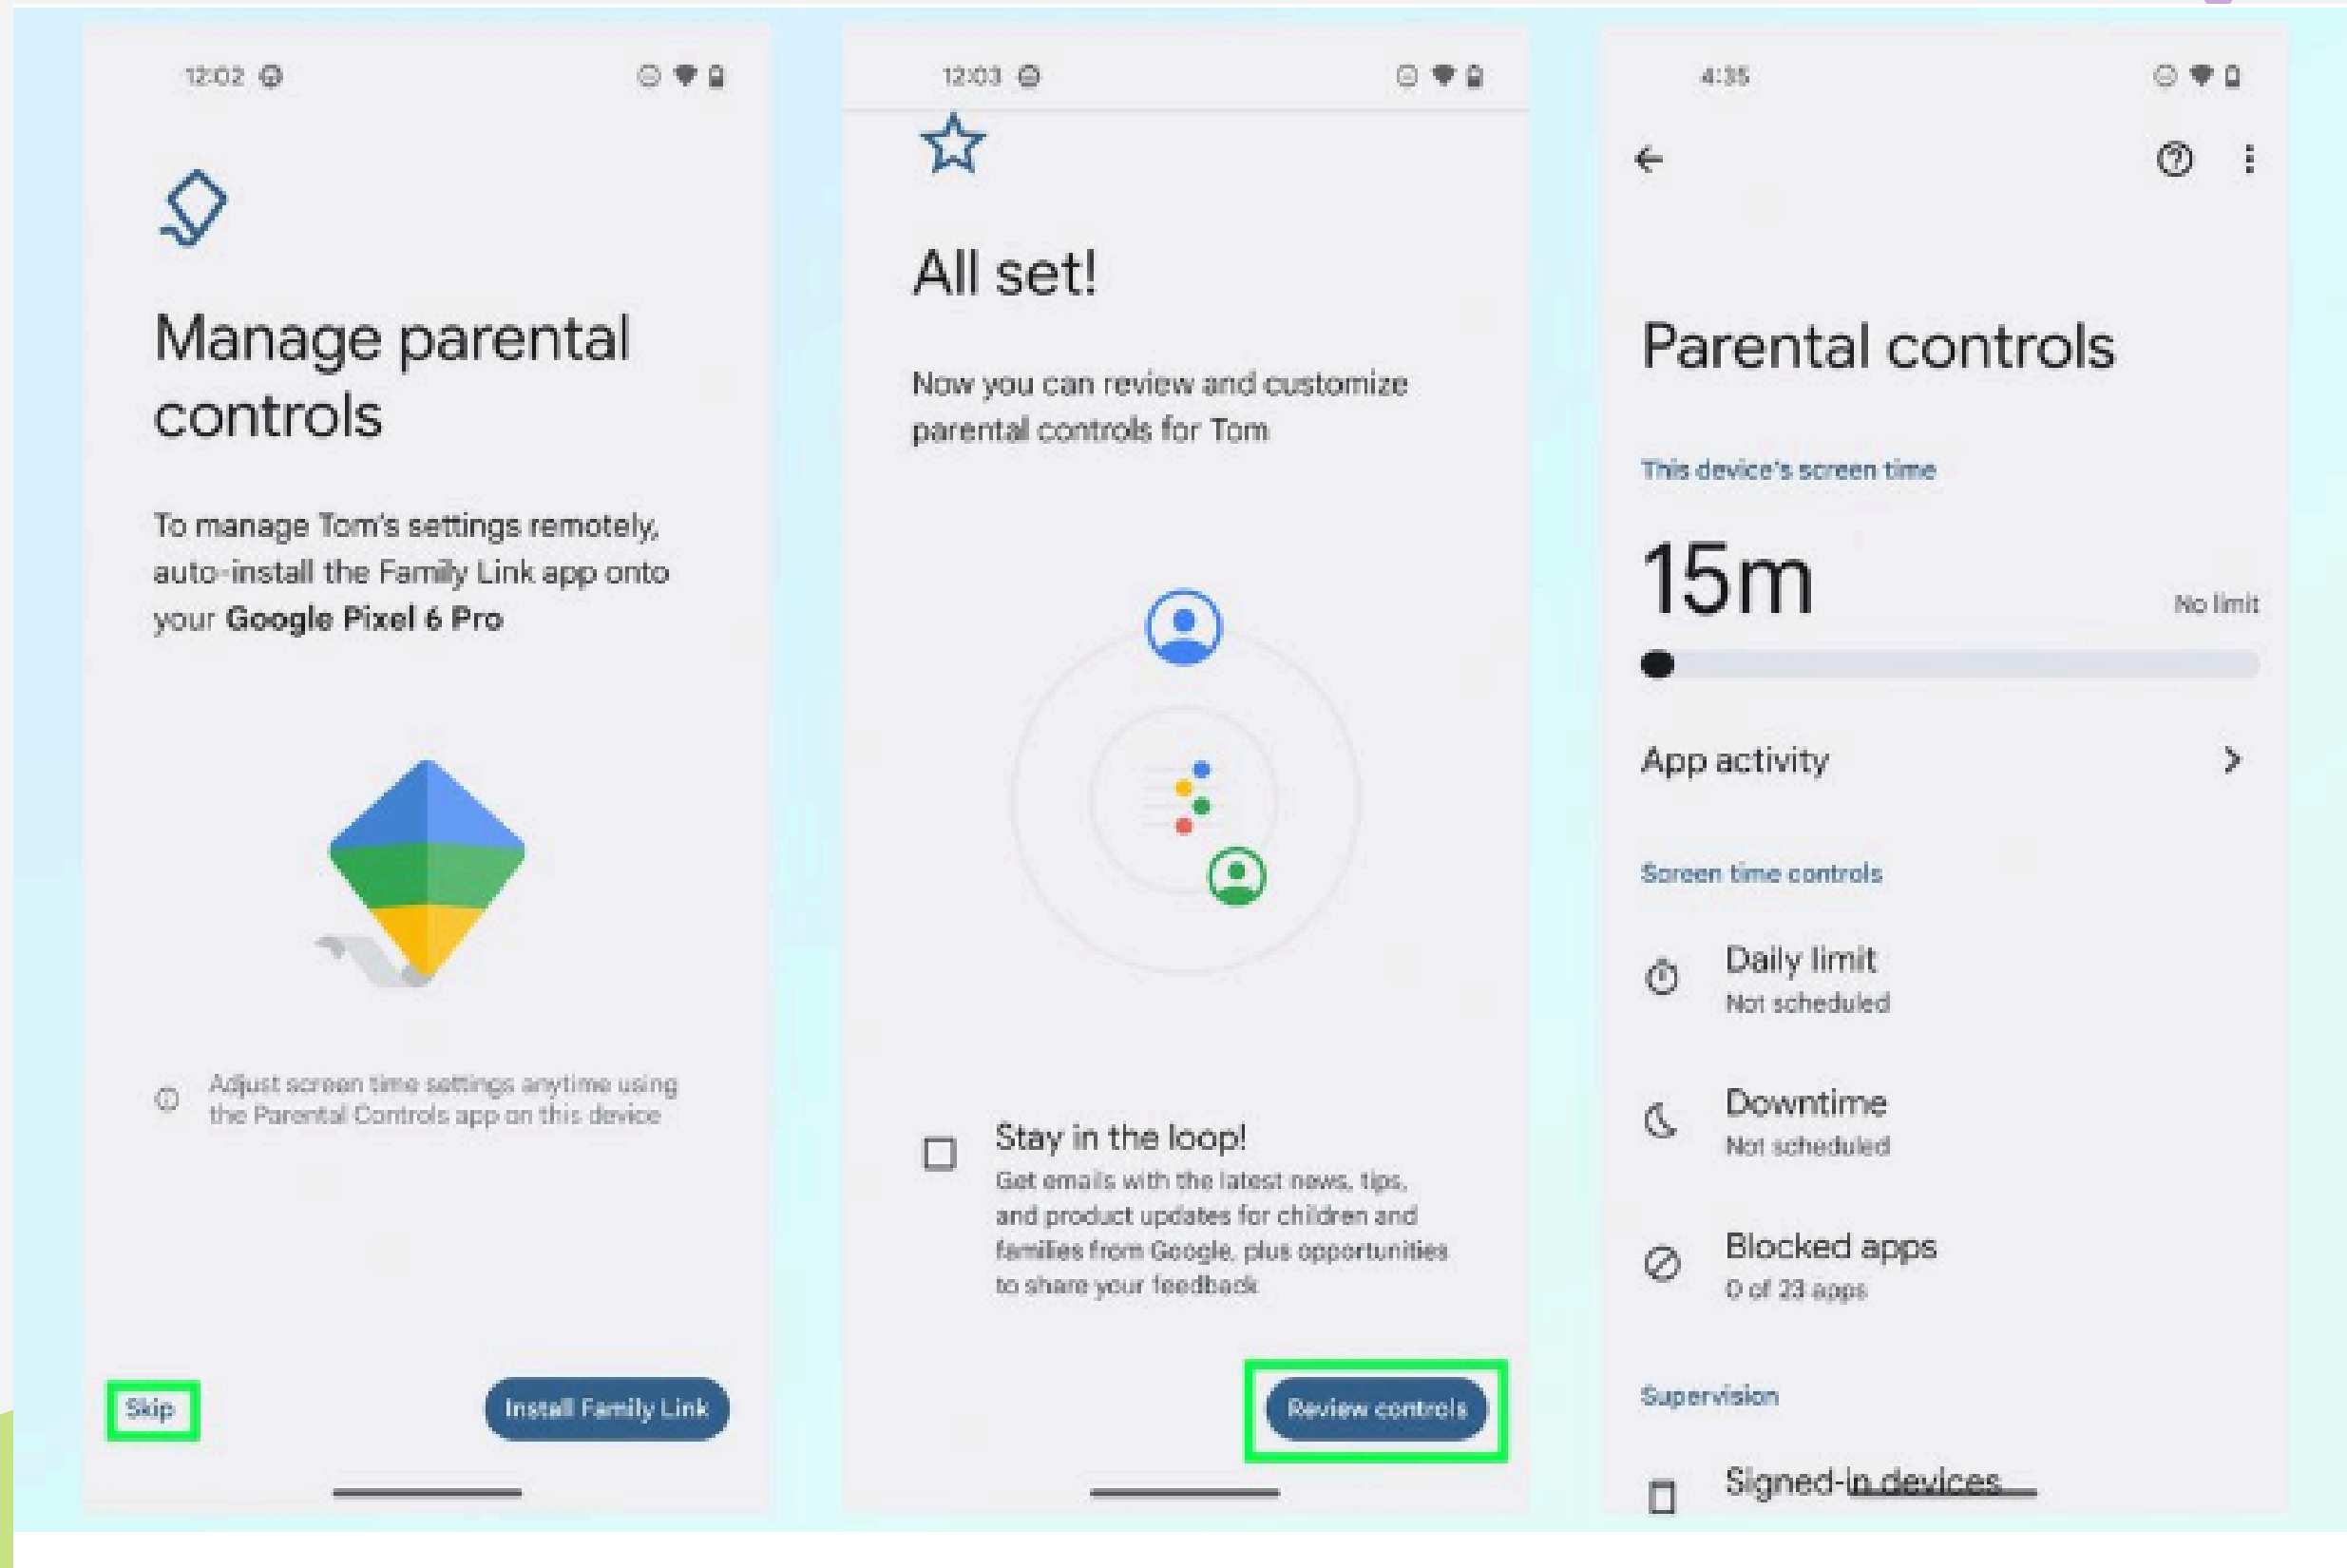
12:02

Manage parental controls

To manage Tom's settings remotely, auto-install the Family Link app onto your **Google Pixel 6 Pro**

Adjust screen time settings anytime using the Parental Controls app on this device

Skip

Install Family Link

12:03

All set!

Now you can review and customize parental controls for Tom

Stay in the loop!

Get emails with the latest news, tips, and product updates for children and families from Google, plus opportunities to share your feedback

Review controls

4:35

Parental controls

This device's screen time

15m

No limit

App activity

Screen time controls

Daily limit
Not scheduled

Downtime
Not scheduled

Blocked apps
0 of 23 apps

Supervision

Signed-in devices